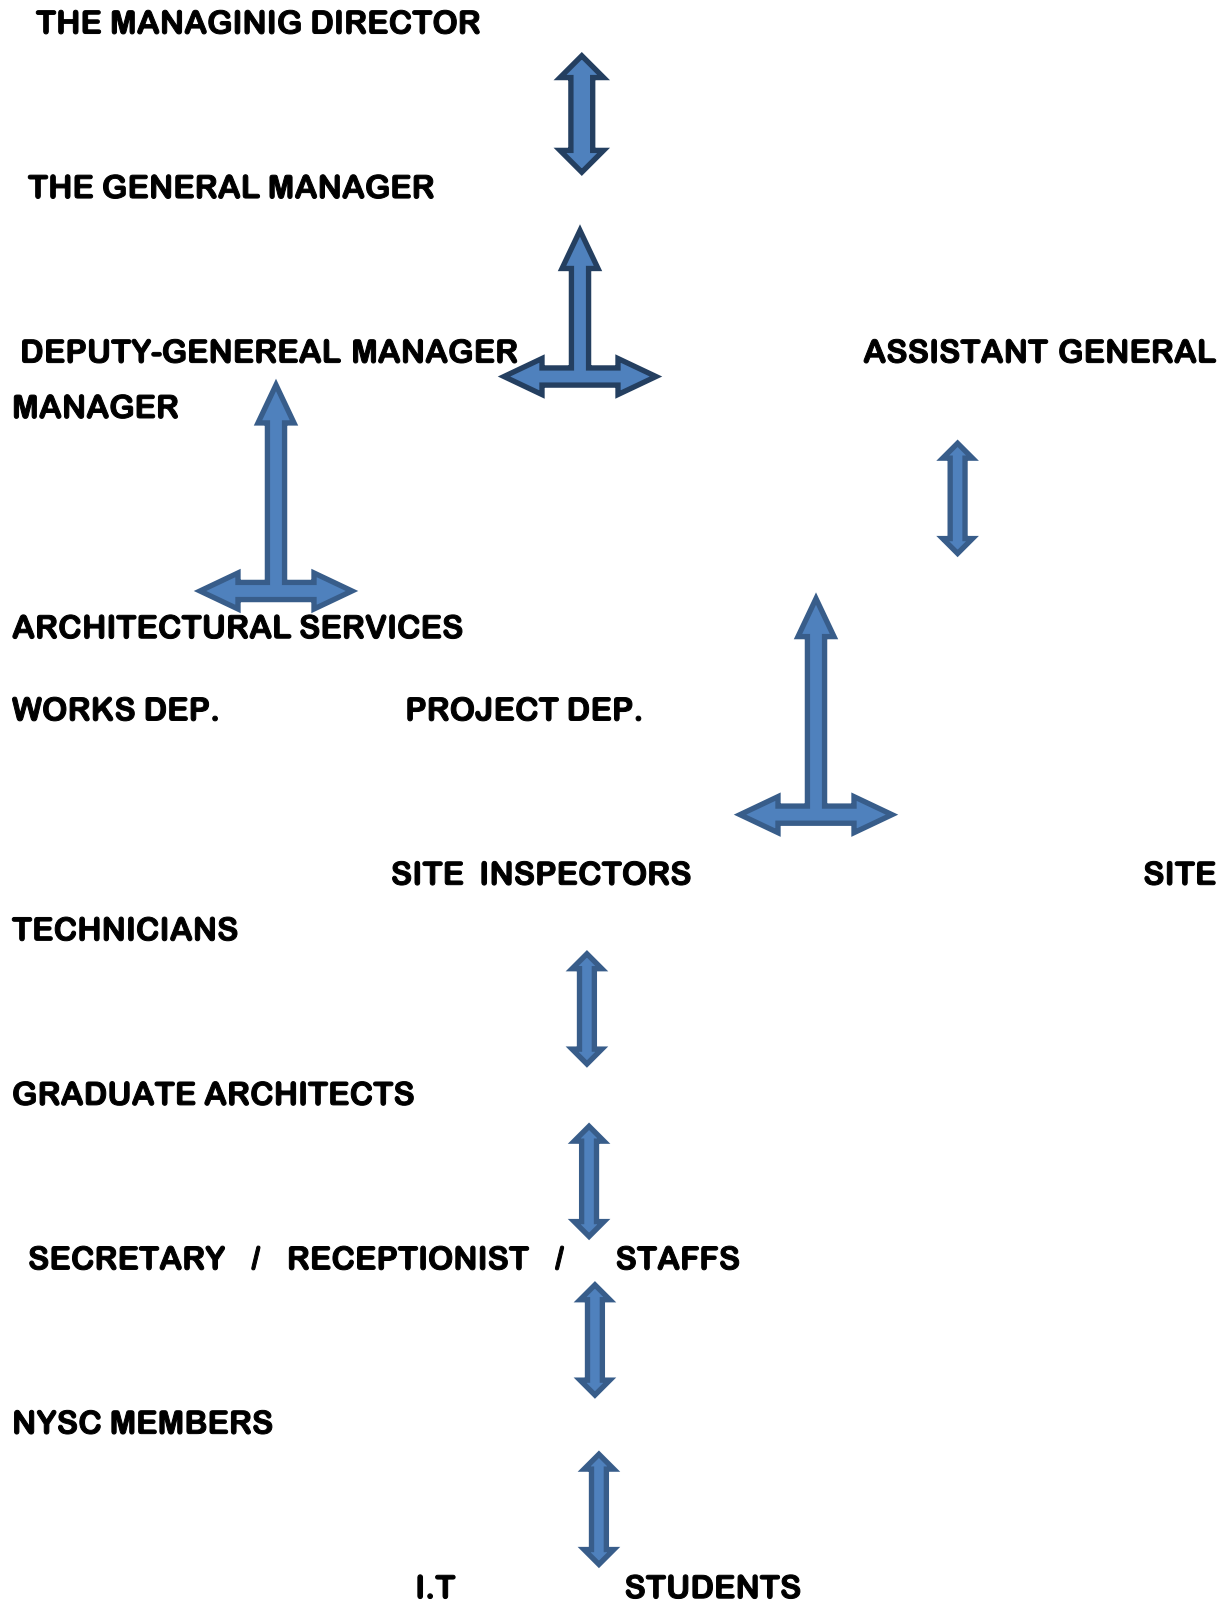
THE MANAGINIG DIRECTOR

THE GENERAL MANAGER

DEPUTY-GENEREAL MANAGER ASSISTANT GENERAL MANAGER

ARCHITECTURAL SERVICES

WORKS DEP. PROJECT DEP.

SITE INSPECTORS SITE TECHNICIANS

GRADUATE ARCHITECTS

SECRETARY / RECEPTIONIST / STAFFS

NYSC MEMBERS

I.T STUDENTS